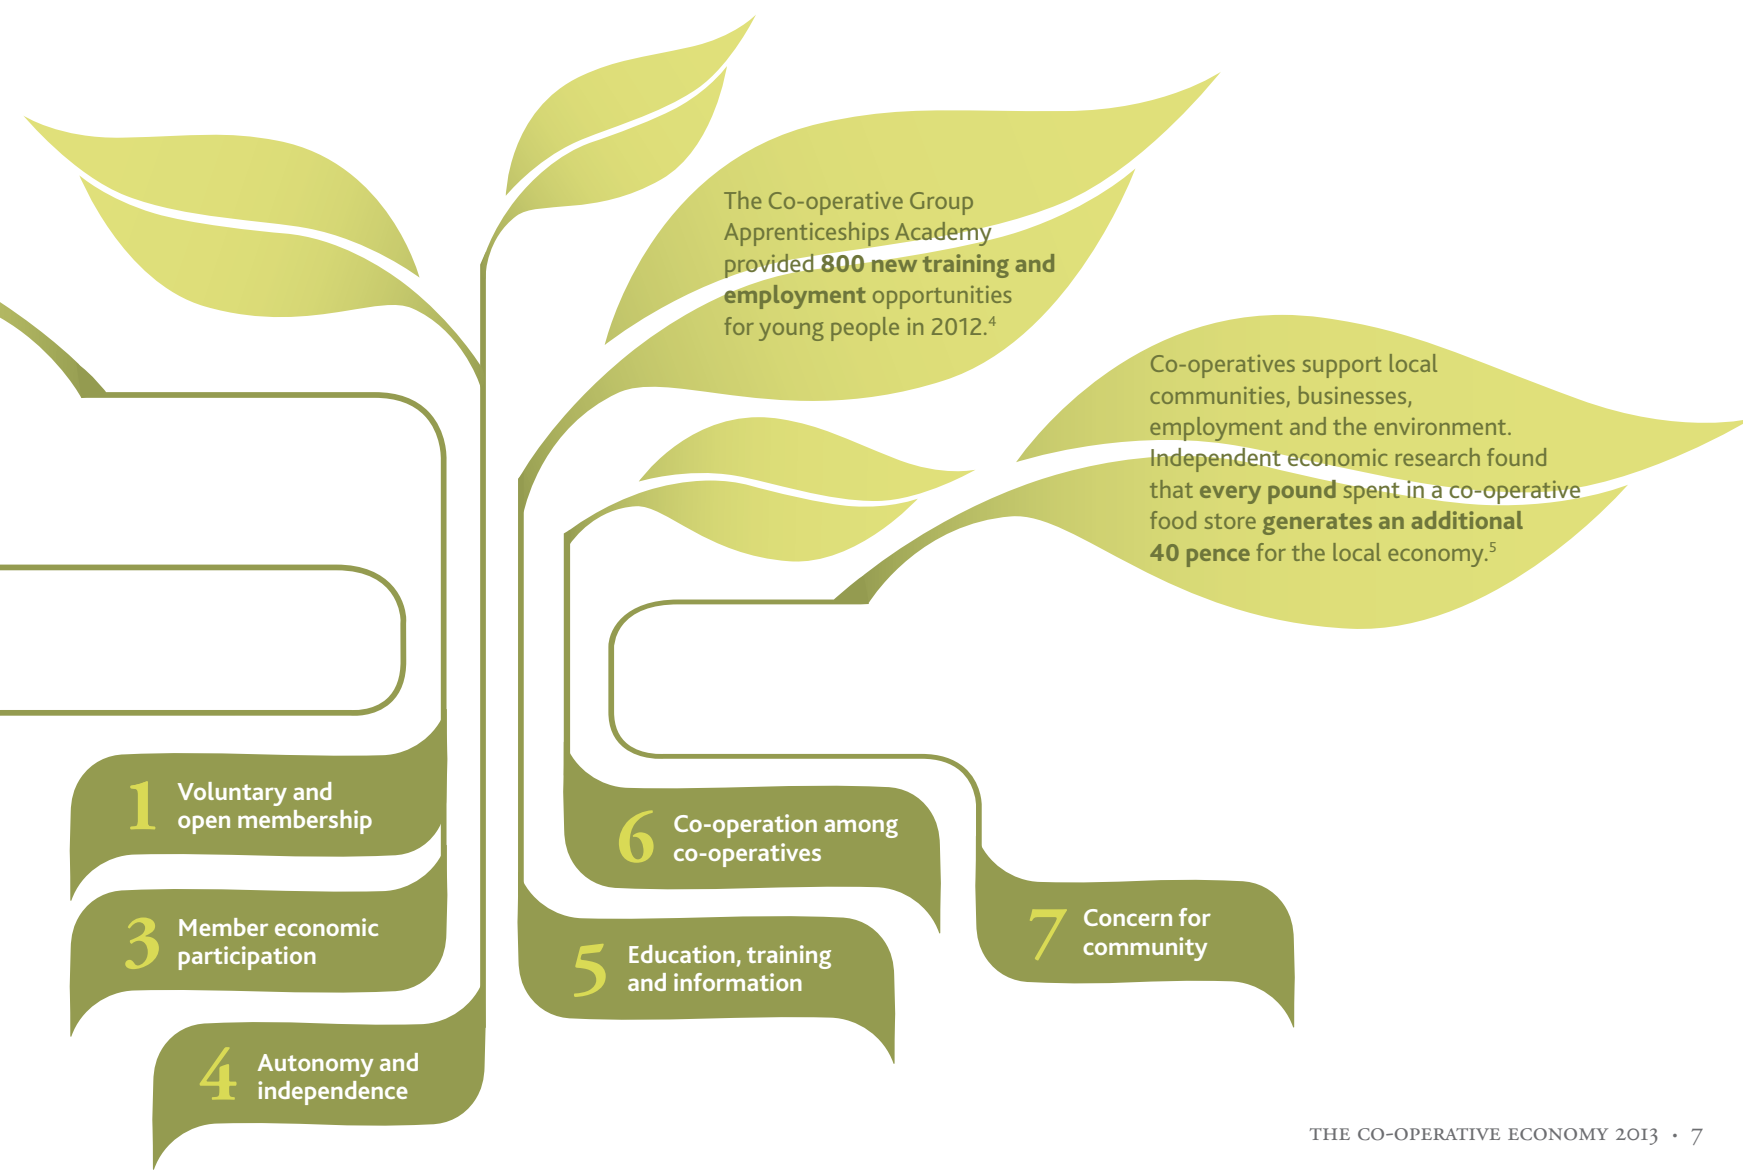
The Co-operative Group Apprenticeships Academy provided **800 new training and employment** opportunities for young people in 2012.$^4$

Co-operatives support local communities, businesses, employment and the environment. Independent economic research found that **every pound** spent in a co-operative food store **generates an additional 40 pence** for the local economy.$^5$

1 Voluntary and open membership

3 Member economic participation

4 Autonomy and independence

6 Co-operation among co-operatives

5 Education, training and information

7 Concern for community

THE CO-OPERATIVE ECONOMY 2013 · 7